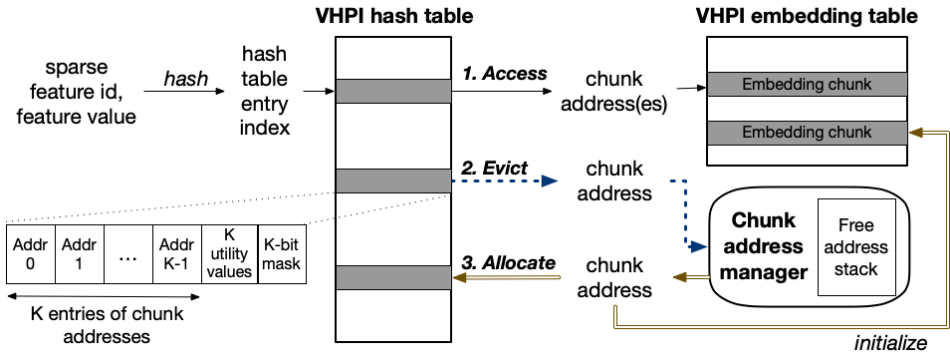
VHPI hash table

VHPI embedding table

sparse feature id, feature value

hash

hash table entry index

1. Access

chunk address(es)

Embedding chunk

Embedding chunk

2. Evict

chunk address

Chunk address manager

Free address stack

3. Allocate

chunk address

| Addr 0 | Addr 1 | ... | Addr K-1 | K utility values | K-bit mask |
|---|---|---|---|---|---|

K entries of chunk addresses

initialize